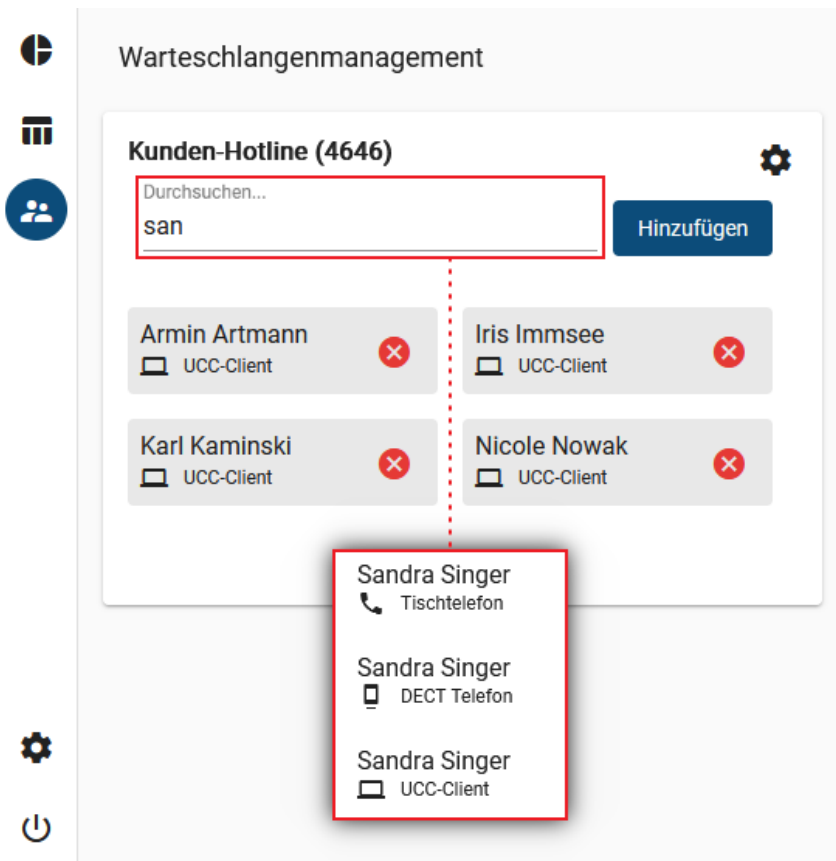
Warteschlangenmanagement

Kunden-Hotline (4646)

Durchsuchen...
san

Hinzufügen

Armin Artmann
UCC-Client

Iris Immsee
UCC-Client

Karl Kaminski
UCC-Client

Nicole Nowak
UCC-Client

Sandra Singer
Tischtelefon

Sandra Singer
DECT Telefon

Sandra Singer
UCC-Client